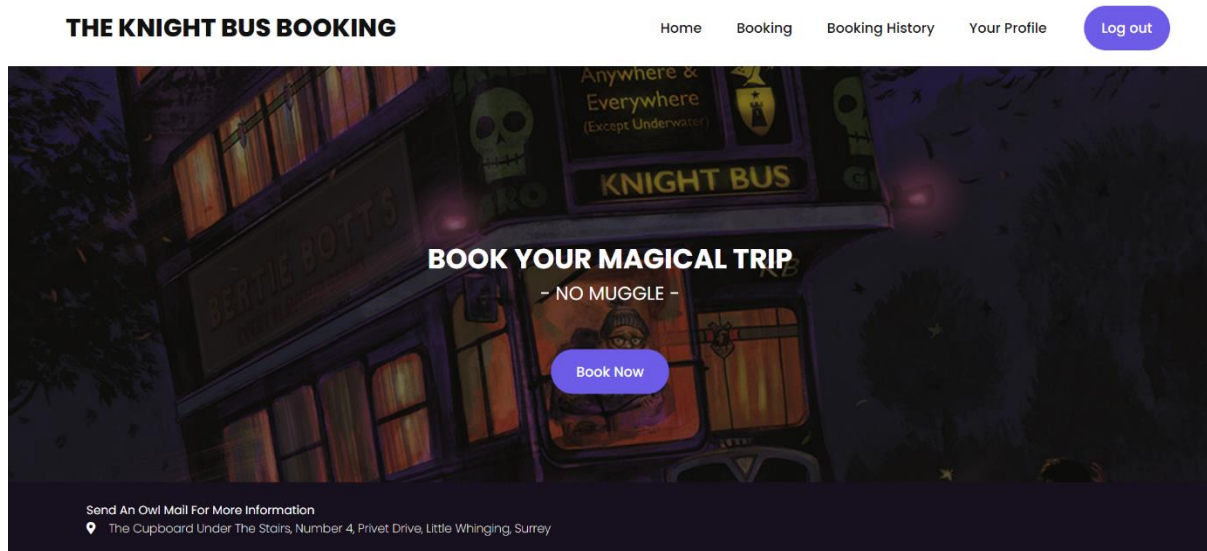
THE KNIGHT BUS BOOKING

Home Booking Booking History Your Profile Log out

Anywhere &
Everywhere
(Except Underwater)

KNIGHT BUS

BERTIE BOTTS

BOOK YOUR MAGICAL TRIP
- NO MUGGLE -

Book Now

Send An Owl Mail For More Information
The Cupboard Under The Stairs, Number 4, Privet Drive, Little Whinging, Surrey